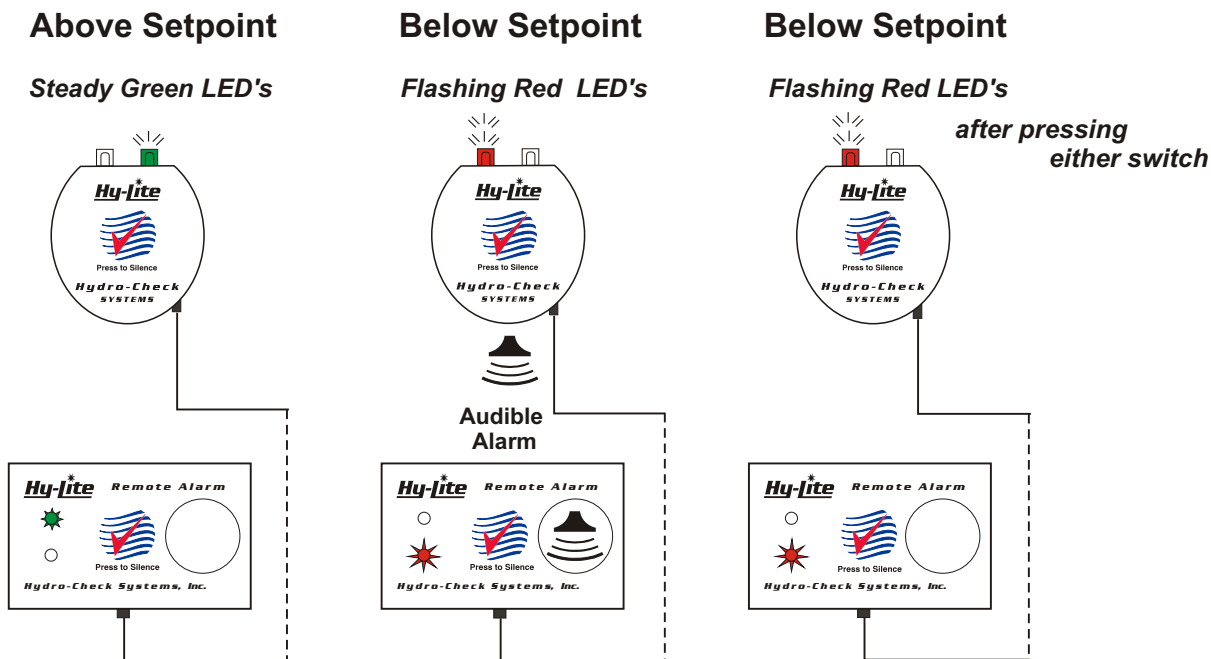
Above Setpoint

Steady Green LED's

Hy-Lite

Press to Silence

Hydro-Check SYSTEMS

Hy-Lite Remote Alarm

Press to Silence

Hydro-Check Systems, Inc.

Below Setpoint

Flashing Red LED's

Hy-Lite

Press to Silence

Hydro-Check SYSTEMS

Audible Alarm

Hy-Lite Remote Alarm

Press to Silence

Hydro-Check Systems, Inc.

Below Setpoint

Flashing Red LED's

after pressing either switch

Hy-Lite

Press to Silence

Hydro-Check SYSTEMS

Hy-Lite Remote Alarm

Press to Silence

Hydro-Check Systems, Inc.